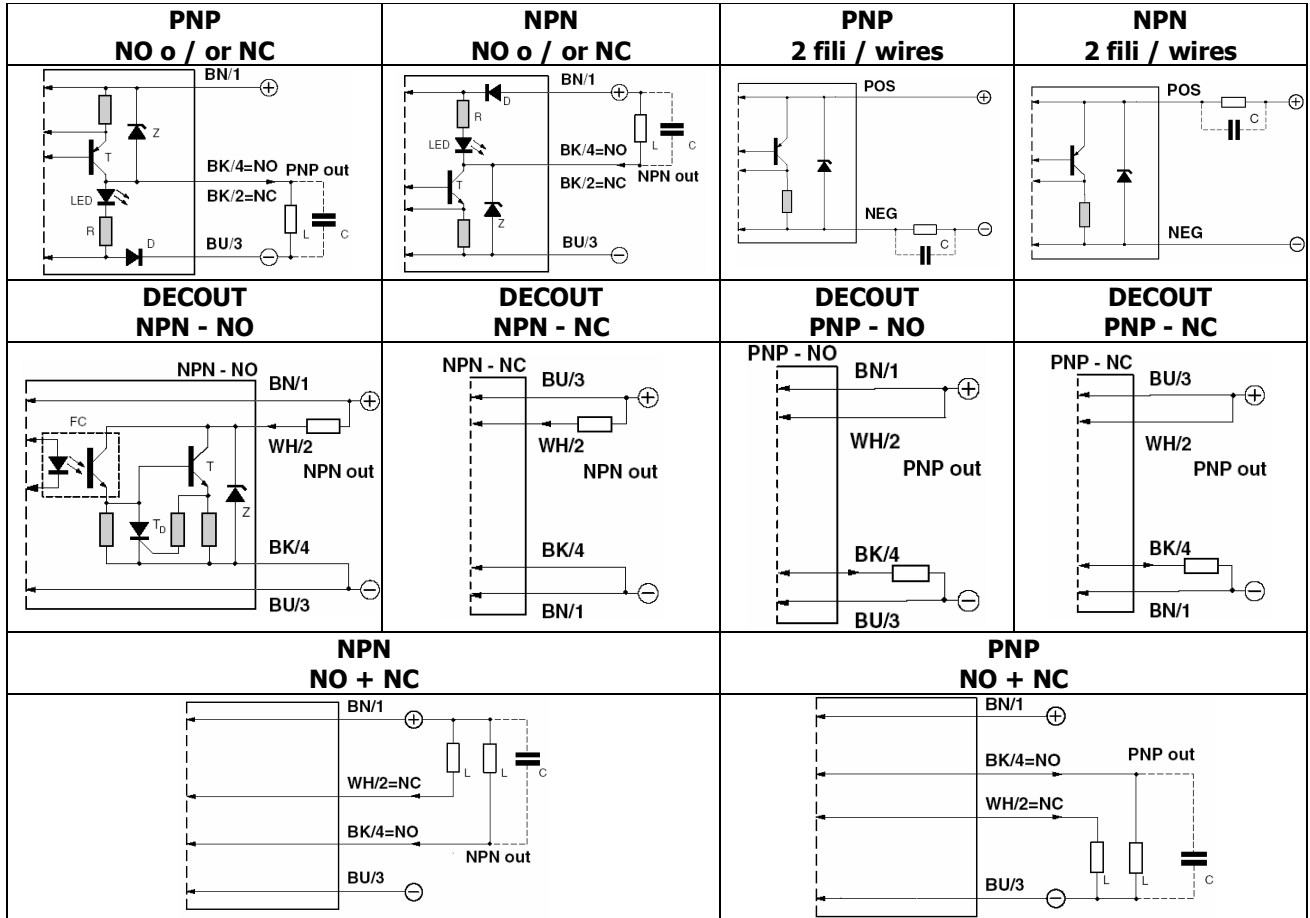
| PNP NO o / or NC | NPN NO o / or NC | PNP 2 fili / wires | NPN 2 fili / wires |
|---|---|---|---|
| BN/1 $\oplus$ Z T LED R D BK/4=NO PNP out BK/2=NC L C BU/3 $\ominus$ | BN/1 D $\oplus$ R LED BK/4=NO L C BK/2=NC NPN out T Z BU/3 $\ominus$ | POS $\oplus$ NEG C $\ominus$ | POS C $\oplus$ NEG $\ominus$ |
| DECOUT NPN - NO | DECOUT NPN - NC | DECOUT PNP - NO | DECOUT PNP - NC |
| NPN - NO BN/1 $\oplus$ FC WH/2 T NPN out $T_D$ Z BK/4 $\ominus$ BU/3 | NPN - NC BU/3 $\oplus$ WH/2 NPN out BK/4 $\ominus$ BN/1 | PNP - NO BN/1 $\oplus$ WH/2 PNP out BK/4 $\ominus$ BU/3 | PNP - NC BU/3 $\oplus$ WH/2 PNP out BK/4 $\ominus$ BN/1 |

| NPN NO + NC | PNP NO + NC |
|---|---|
| BN/1 $\oplus$ L L C WH/2=NC BK/4=NO NPN out BU/3 $\ominus$ | BN/1 $\oplus$ BK/4=NO PNP out WH/2=NC L L C BU/3 $\ominus$ |